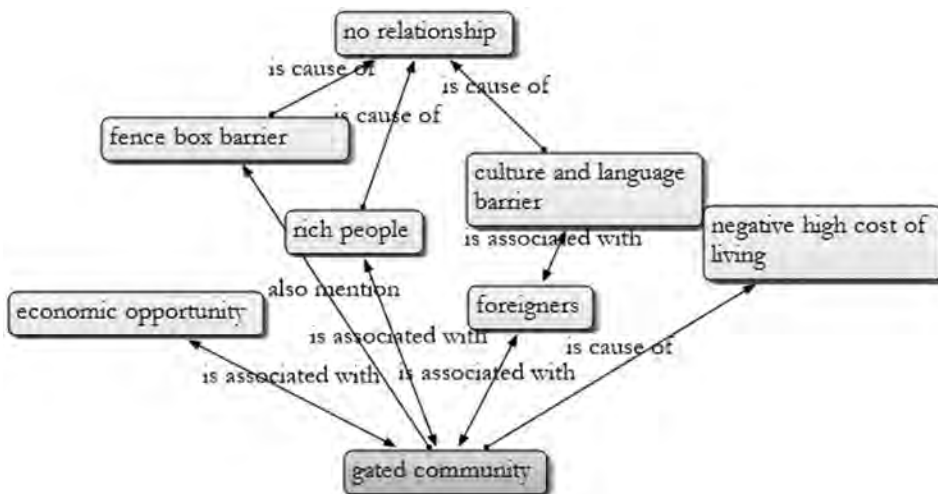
no relationship

is cause of

is cause of

is cause of

fence box barrier

culture and language barrier

rich people

is associated with

negative high cost of living

also mention

economic opportunity

foreigners

is associated with

is cause of

is associated with

is associated with

gated community